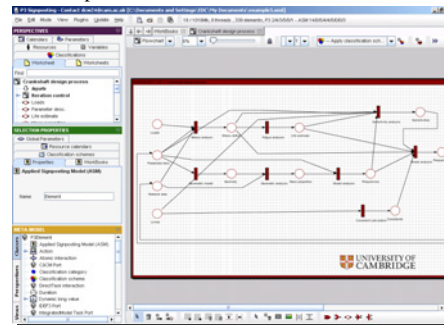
P3 Signposting - Contact dcw24@cam.ac.uk [C:\Documents and Settings\... My Documents\example3.xml]

File Edit Mode View Plugins Update Help

PERSPECTIVES

Calendars Parameters

Resources Variables

Classifications

Worksheet Worksheets

Find

Crankshaft design process

Apollo

Iteration control

Losses

Parameter desc.

Life estimate

SELECTION PROPERTIES

Global Parameters

Resource calendars

Classification schemes

Properties WorkBooks

Applied Signposting Model (ASM)

Name Element

META MODEL

Classes

Perspectives

Views

P3Element

Applied Signposting Model (ASM)

Action

Atomic interaction

CAD Port

Classification category

Classification scheme

Direct/Task interaction

Duration

Dynamic long value

IDEF0 Port

Integration/Model Tool Port

Flowchart

WorkBooks

Crankshaft design process

Apply classification sch...

UNIVERSITY OF CAMBRIDGE